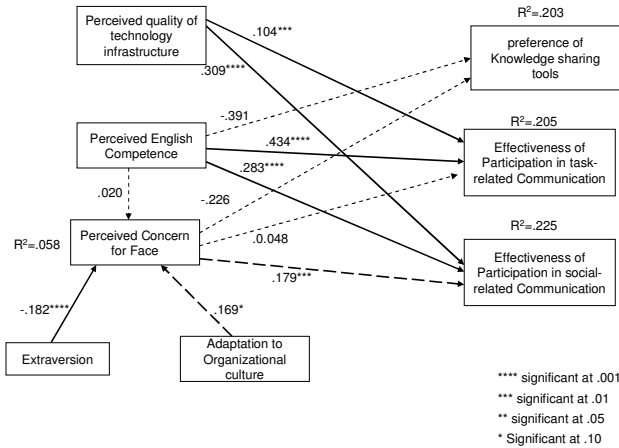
Perceived quality of technology infrastructure

Perceived English Competence

Perceived Concern for Face

Extraversion

Adaptation to Organizational culture

$R^2$=.203

preference of Knowledge sharing tools

$R^2$=.205

Effectiveness of Participation in task-related Communication

$R^2$=.225

Effectiveness of Participation in social-related Communication

$R^2$=.058

.104***

.309****

-.391

.434****

.283****

.020

-.226

.0.048

.179***

-.182****

.169*

**** significant at .001

*** significant at .01

** significant at .05

* Significant at .10